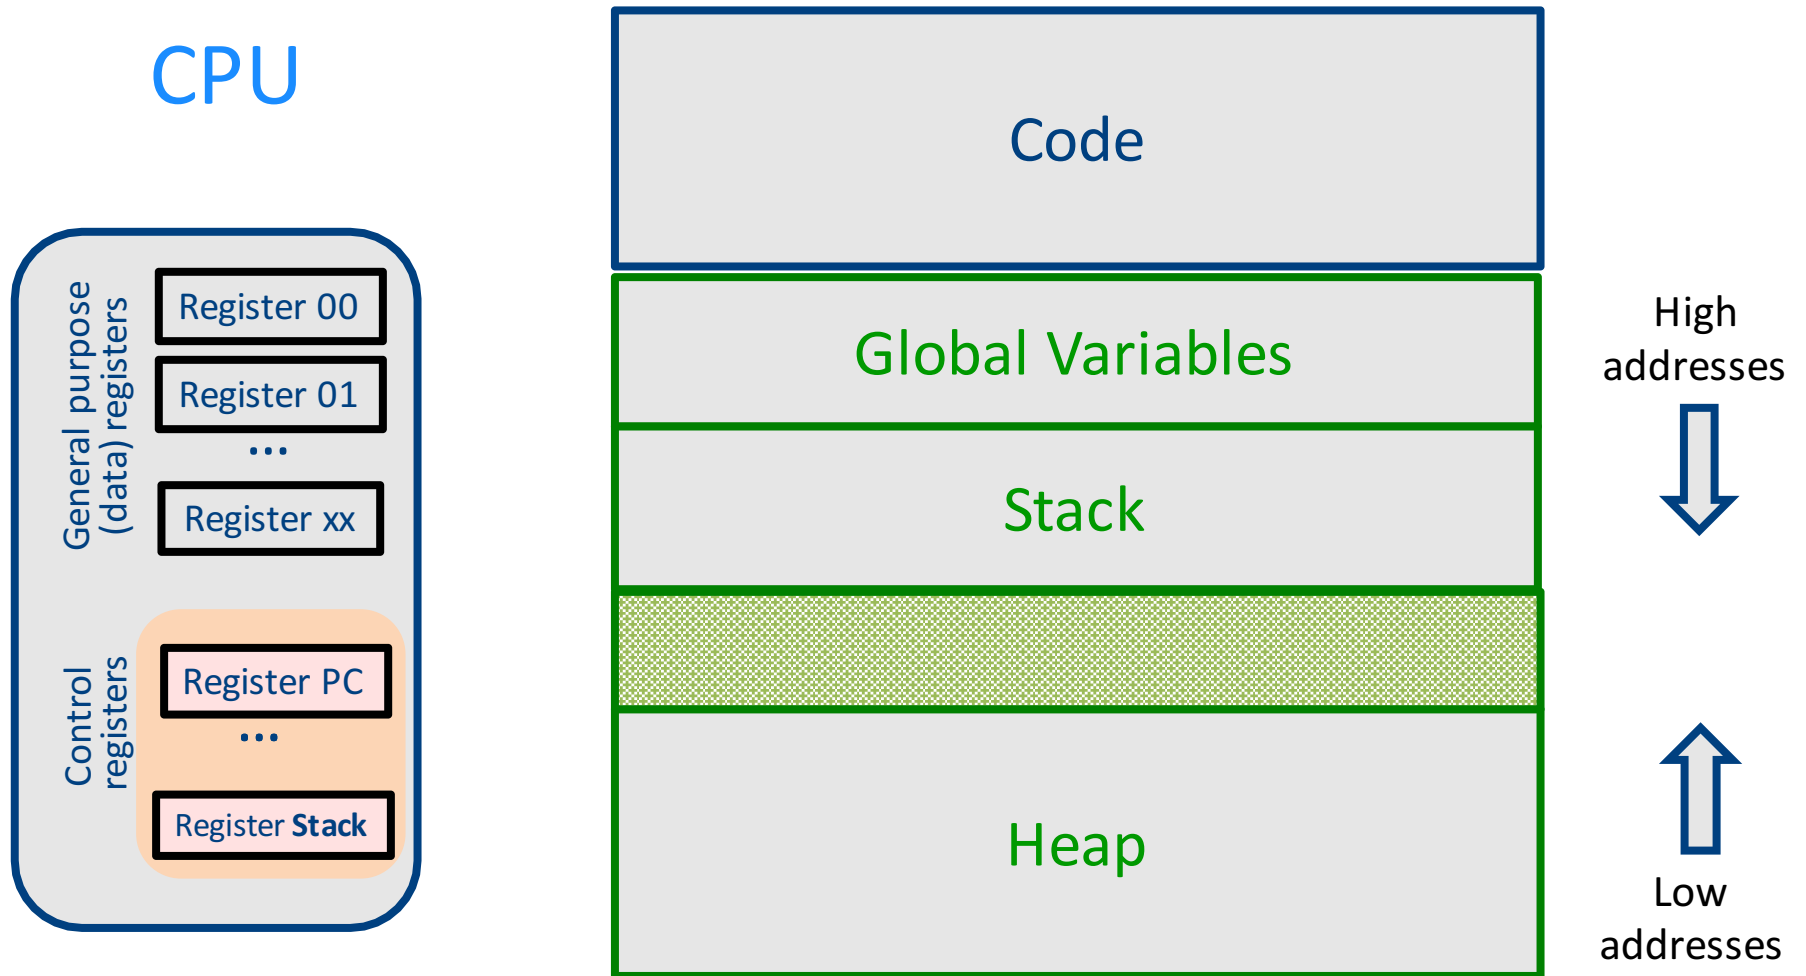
CPU

General purpose (data) registers

Register 00

Register 01

...

Register xx

Control registers

Register PC

...

Register Stack

Code

Global Variables

Stack

Heap

High addresses

Low addresses